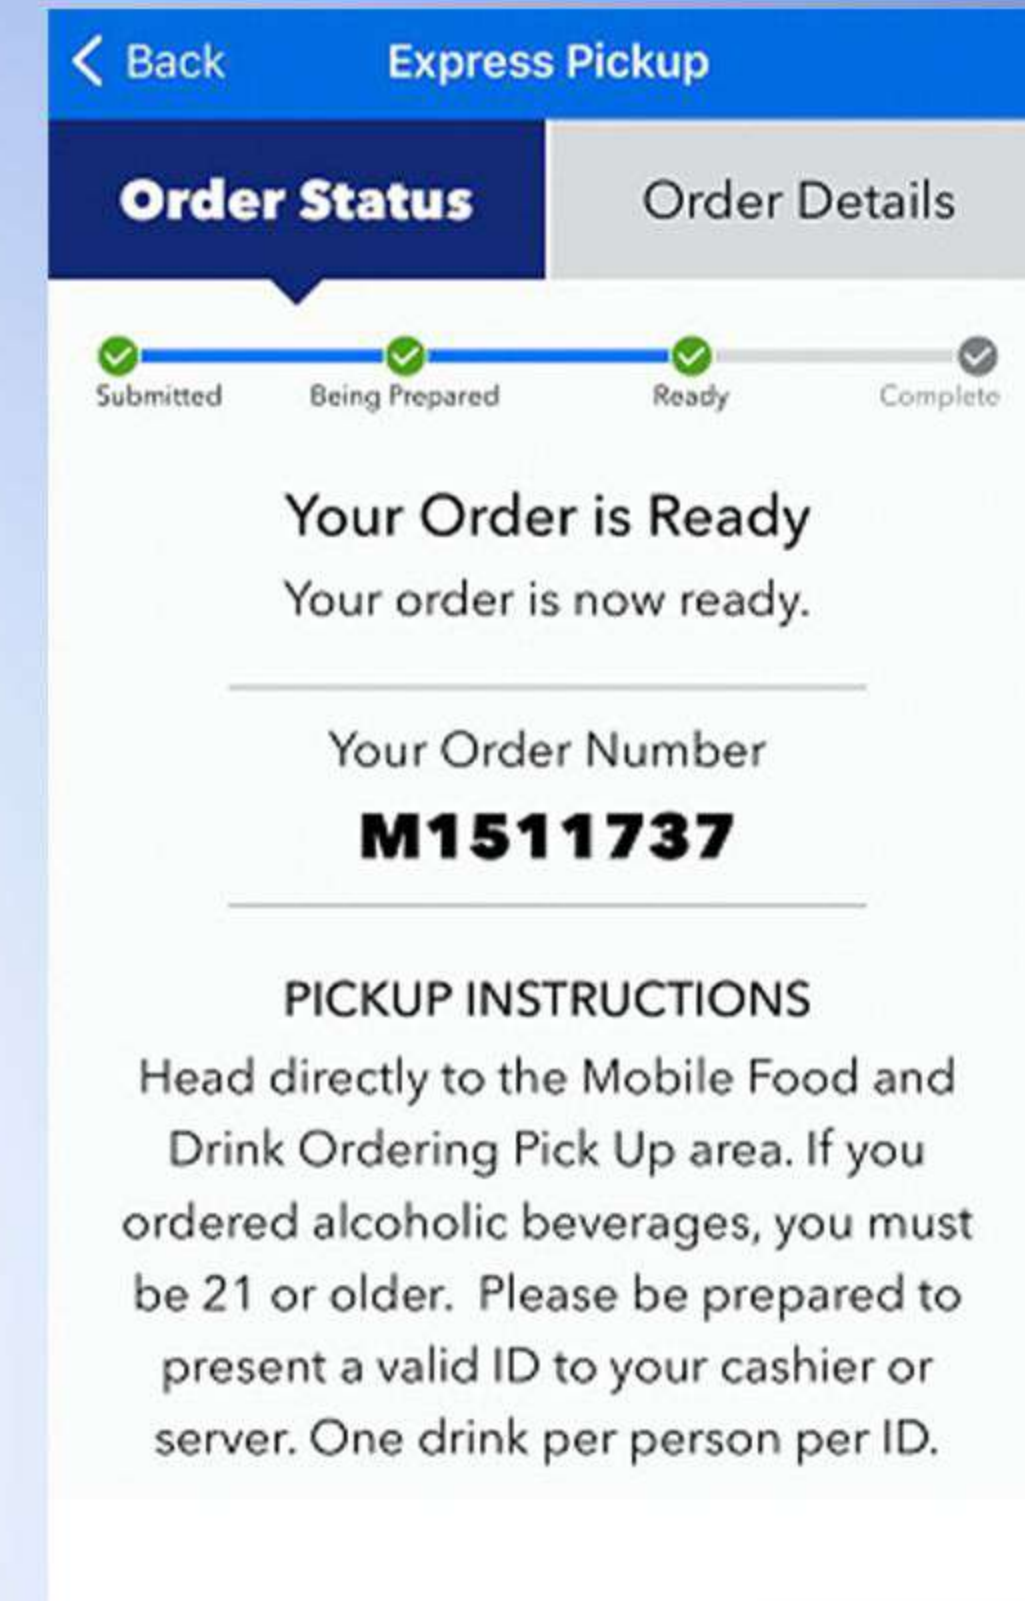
< Back

Express Pickup

Order Status

Order Details

Submitted

Being Prepared

Ready

Complete

Your Order is Ready

Your order is now ready.

Your Order Number

M1511737

PICKUP INSTRUCTIONS

Head directly to the Mobile Food and Drink Ordering Pick Up area. If you ordered alcoholic beverages, you must be 21 or older.  Please be prepared to present a valid ID to your cashier or server. One drink per person per ID.